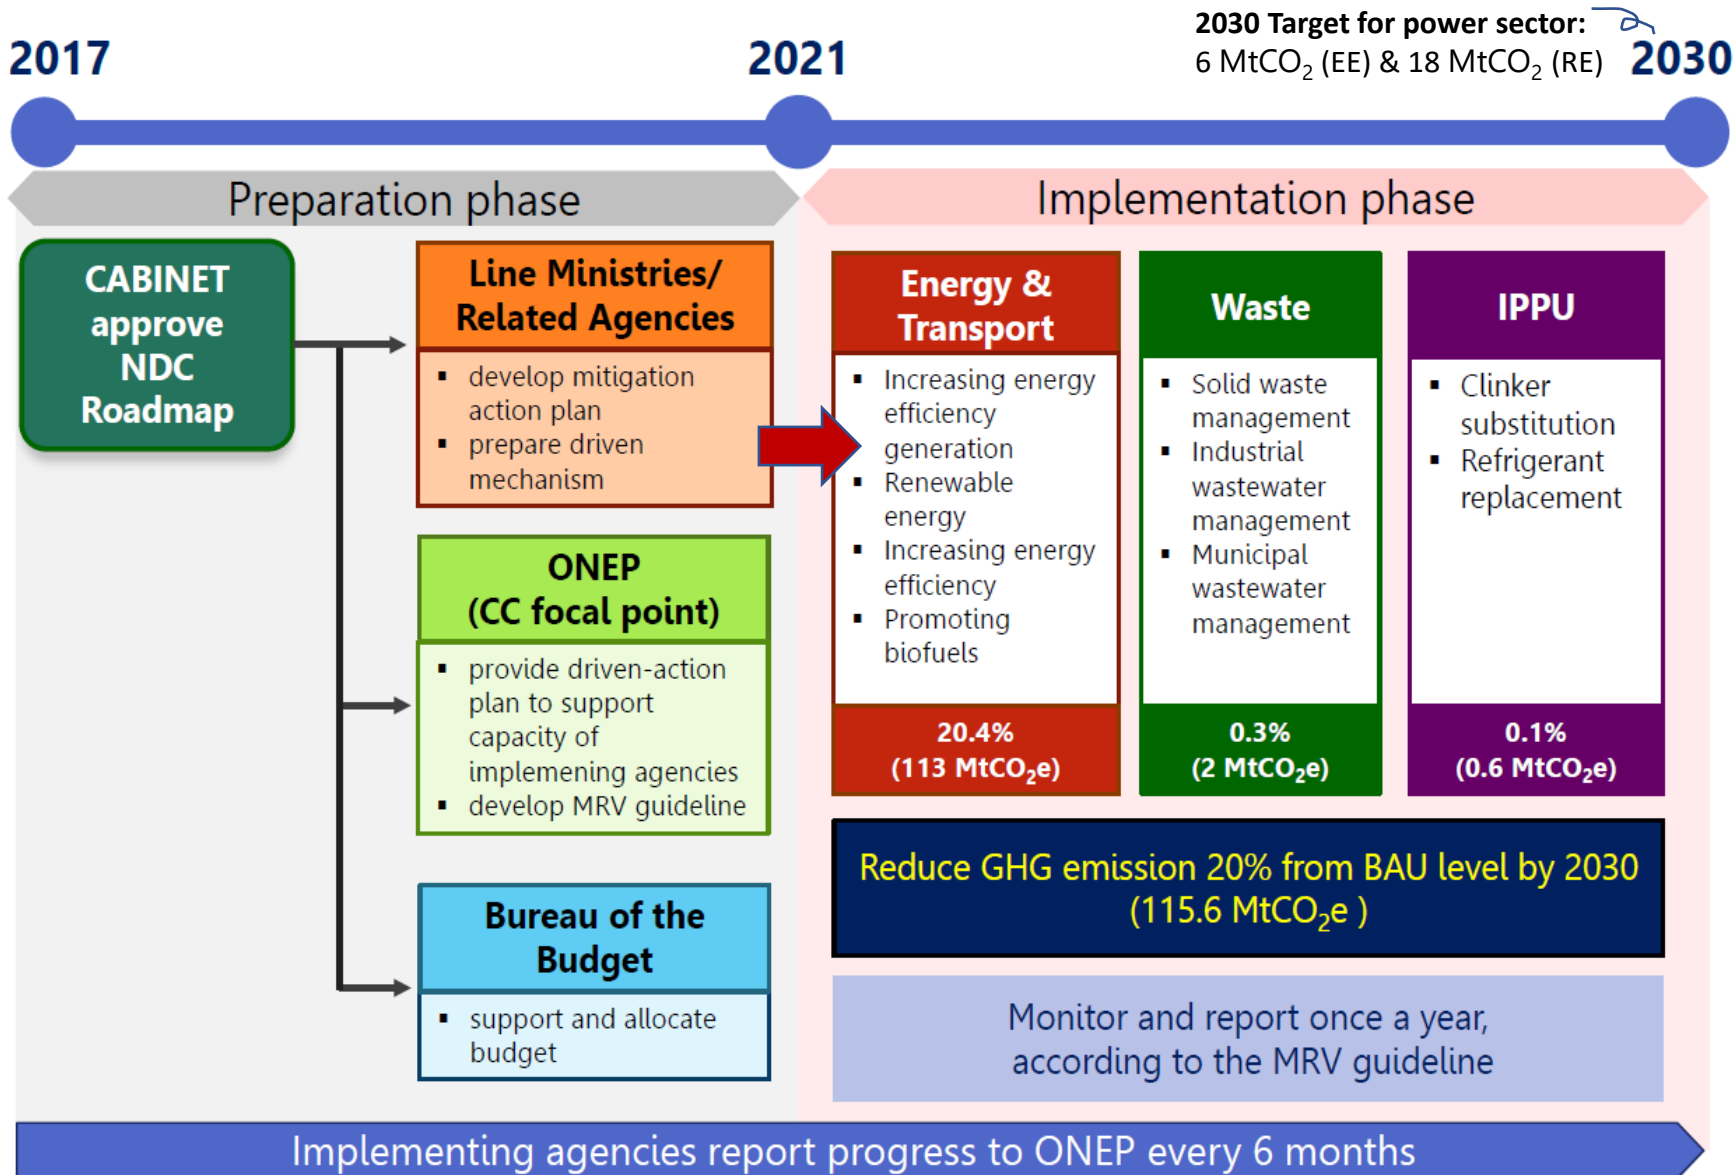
2030 Target for power sector:
6 $MtCO_2$ (EE) & 18 $MtCO_2$ (RE)

2017

2021

2030

Preparation phase

Implementation phase

CABINET approve NDC Roadmap

Line Ministries/ Related Agencies

- develop mitigation action plan
- prepare driven mechanism

ONEP (CC focal point)

- provide driven-action plan to support capacity of implemening agencies
- develop MRV guideline

Bureau of the Budget

- support and allocate budget

Energy & Transport

- Increasing energy efficiency generation
- Renewable energy
- Increasing energy efficiency
- Promoting biofuels

20.4% (113 $MtCO_2e$)

Waste

- Solid waste management
- Industrial wastewater management
- Municipal wastewater management

0.3% (2 $MtCO_2e$)

IPPU

- Clinker substitution
- Refrigerant replacement

0.1% (0.6 $MtCO_2e$)

Reduce GHG emission 20% from BAU level by 2030 (115.6 $MtCO_2e$ )

Monitor and report once a year, according to the MRV guideline

Implementing agencies report progress to ONEP every 6 months